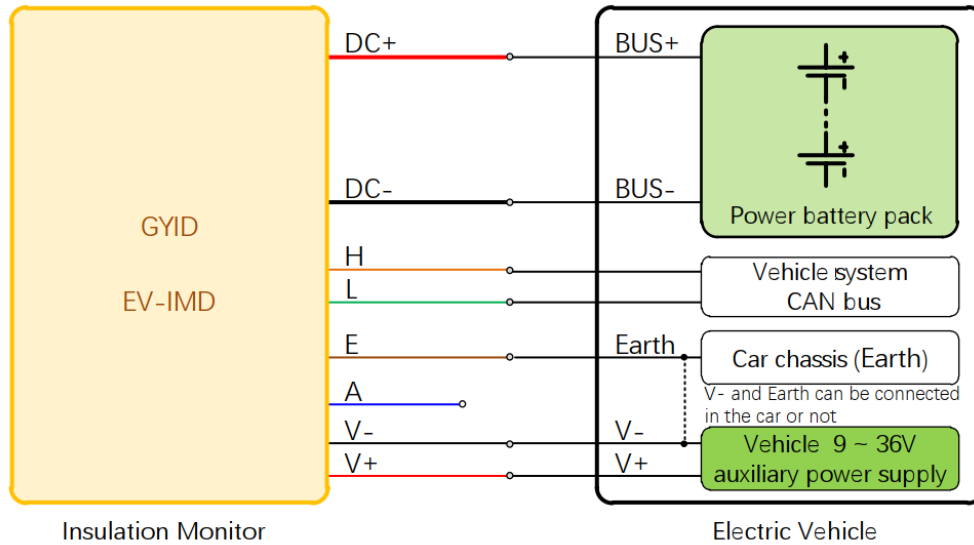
GYID

EV-IMD

DC+

DC-

H

L

E

A

V-

V+

BUS+

BUS-

Power battery pack

Vehicle system CAN bus

Earth

Car chassis (Earth)

V- and Earth can be connected in the car or not

V-

V+

Vehicle 9 ~ 36V auxiliary power supply

Insulation Monitor

Electric Vehicle